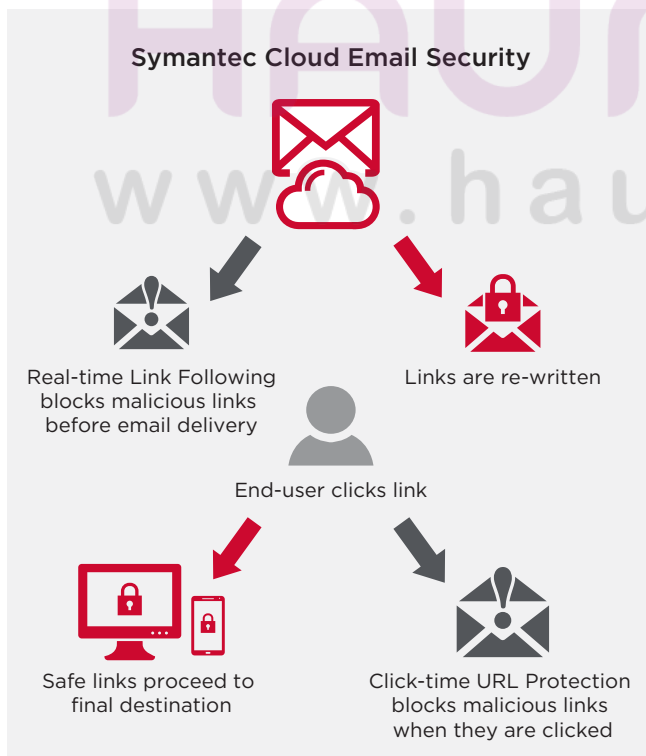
Symantec Cloud Email Security

Real-time Link Following blocks malicious links before email delivery

Links are re-written

End-user clicks link

Safe links proceed to final destination

Click-time URL Protection blocks malicious links when they are clicked

www.hau